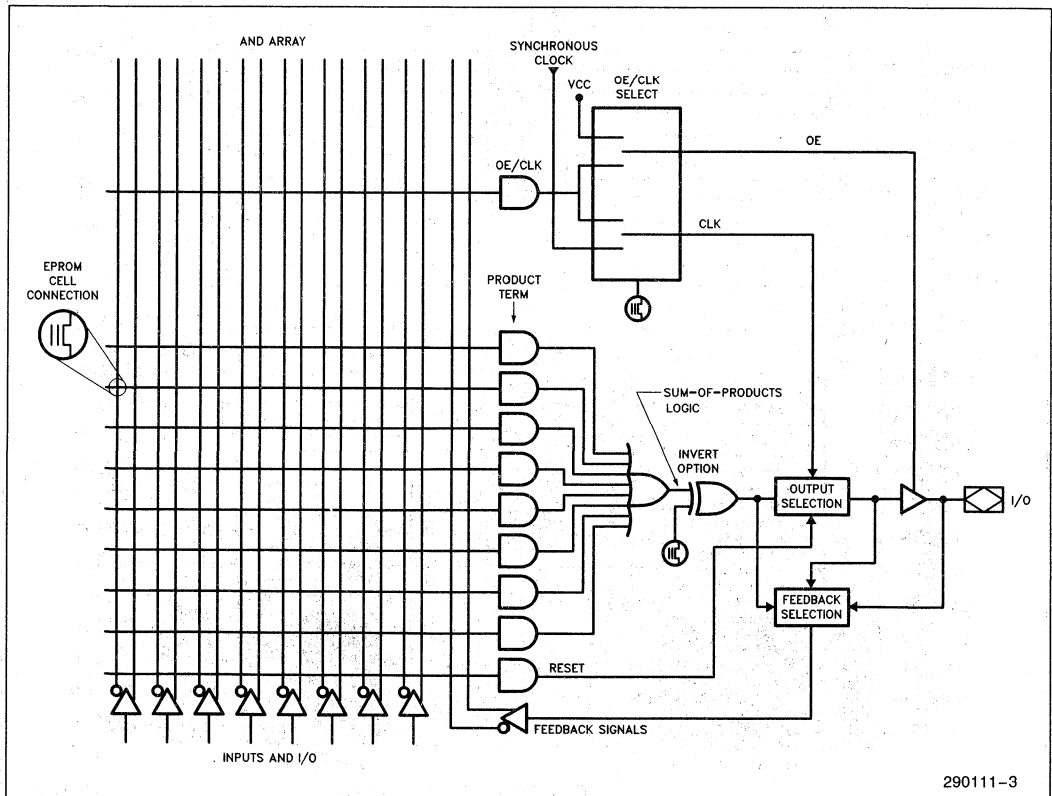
AND ARRAY

SYNCHRONOUS CLOCK

VCC

OE/CLK SELECT

OE

OE/CLK

CLK

EPROM CELL CONNECTION

PRODUCT TERM

SUM-OF-PRODUCTS LOGIC

INVERT OPTION

OUTPUT SELECTION

I/O

FEEDBACK SELECTION

RESET

FEEDBACK SIGNALS

INPUTS AND I/O

290111-3